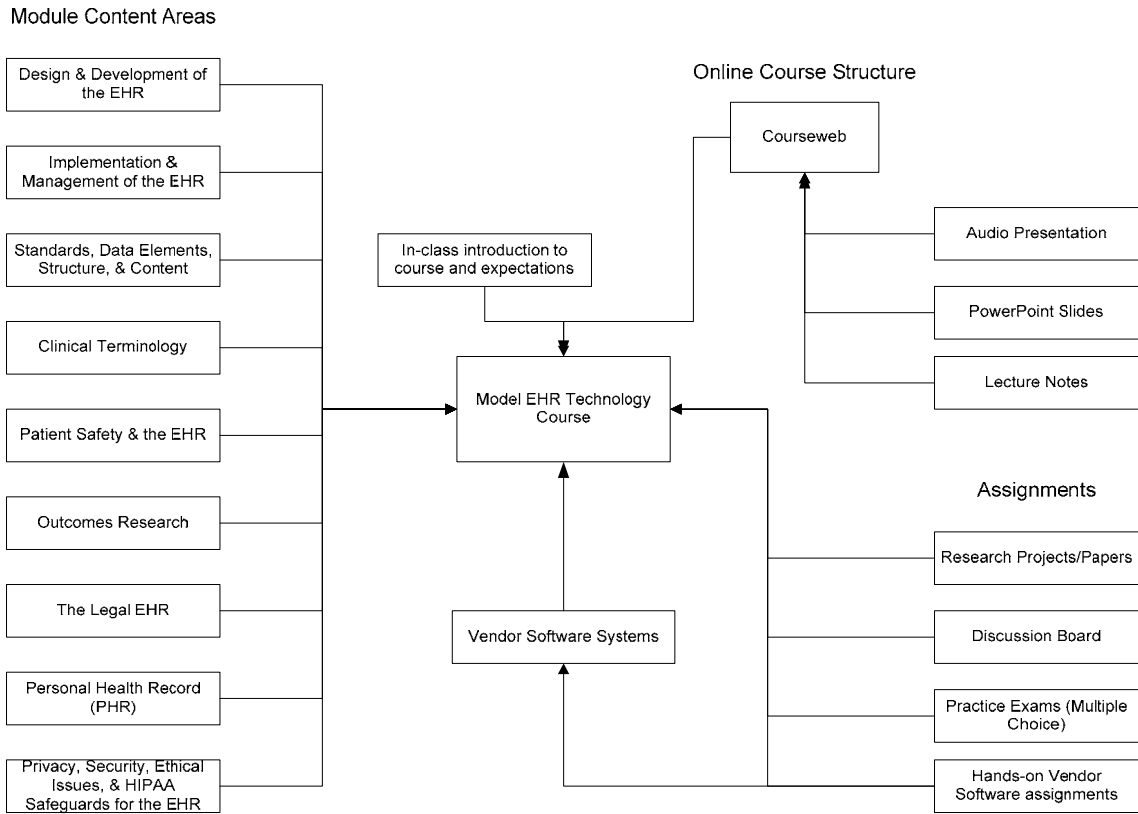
Module Content Areas

Design & Development of the EHR

Implementation & Management of the EHR

Standards, Data Elements, Structure, & Content

Clinical Terminology

Patient Safety & the EHR

Outcomes Research

The Legal EHR

Personal Health Record (PHR)

Privacy, Security, Ethical Issues, & HIPAA Safeguards for the EHR

Online Course Structure

Courseweb

In-class introduction to course and expectations

Audio Presentation

PowerPoint Slides

Lecture Notes

Model EHR Technology Course

Assignments

Research Projects/Papers

Vendor Software Systems

Discussion Board

Practice Exams (Multiple Choice)

Hands-on Vendor Software assignments